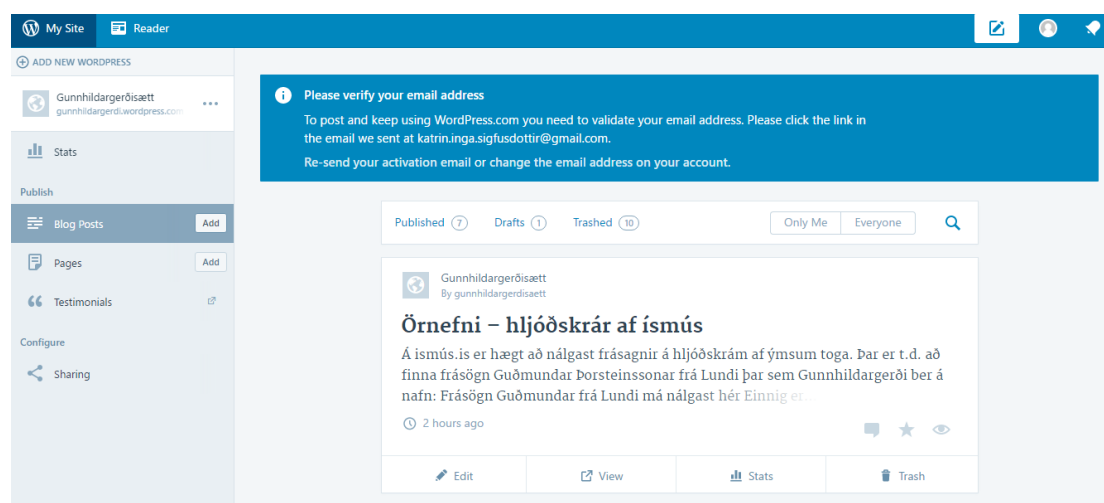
My Site Reader

ADD NEW WORDPRESS

Gunnhildargerðisætt
gunnhildargerdi.wordpress.com

Stats

Publish

Blog Posts Add

Pages Add

Testimonials

Configure

Sharing

Please verify your email address

To post and keep using WordPress.com you need to validate your email address. Please click the link in the email we sent at katrin.inga.sigfusdottir@gmail.com.

Re-send your activation email or change the email address on your account.

Published 7 Drafts 1 Trashed 10 Only Me Everyone

Gunnhildargerðisætt
By gunnhildargerdisaett

Örnefni – hljóðskrár af ísmús

Á ismús.is er hægt að nálgast frásagnir á hljóðskrám af ýmsum toga. Þar er t.d. að finna frásögn Guðmundar Þorsteinssonar frá Lundi þar sem Gunnhildargerði ber á nafn: Frásögn Guðmundar frá Lundi má nálgast hér Einnig er...

2 hours ago

Edit View Stats Trash